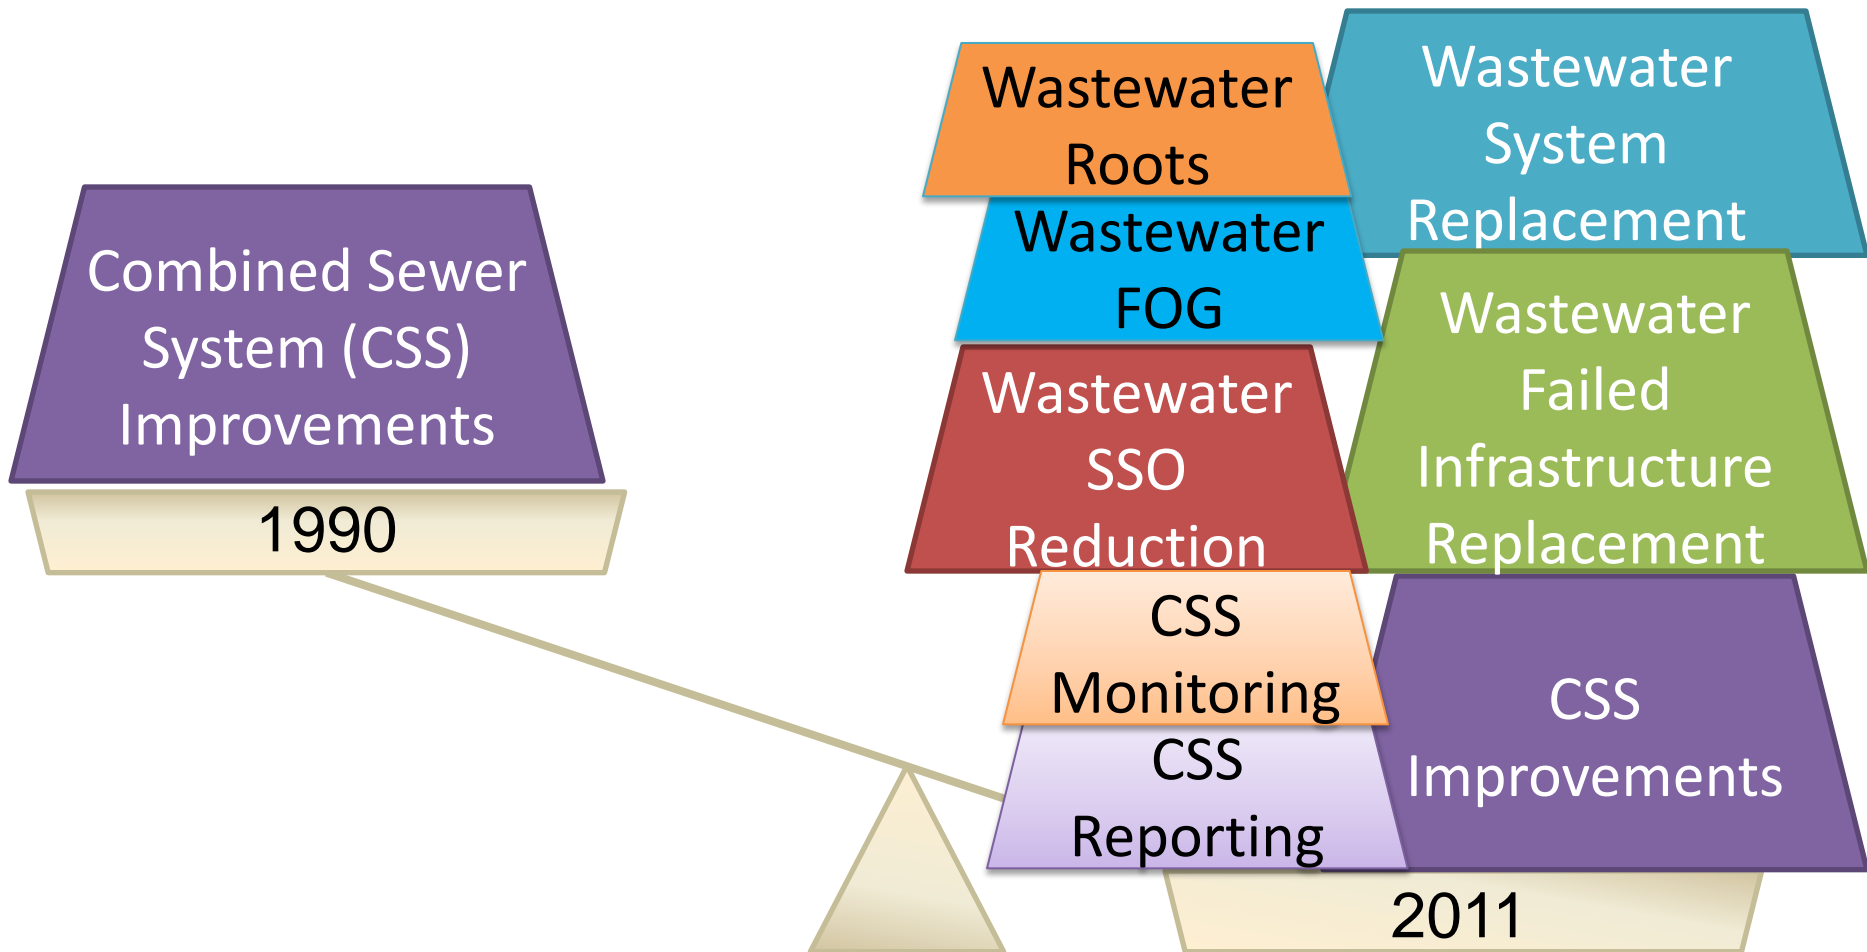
Combined Sewer System (CSS) Improvements

1990

Wastewater Roots

Wastewater System Replacement

Wastewater FOG

Wastewater SSO Reduction

Wastewater Failed Infrastructure Replacement

CSS Monitoring

CSS Reporting

CSS Improvements

2011